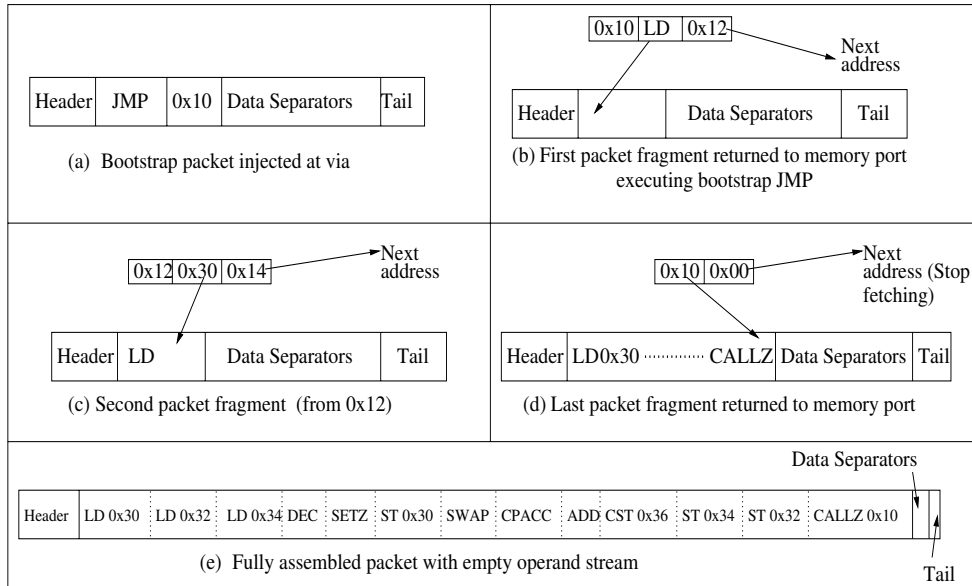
| Header | JMP | 0x10 | Data Separators | Tail |
|---|---|---|---|---|

(a) Bootstrap packet injected at via

| 0x10 | LD | 0x12 |
|---|---|---|

Next address

| Header | | Data Separators | Tail |
|---|---|---|---|

(b) First packet fragment returned to memory port executing bootstrap JMP

| 0x12 | 0x30 | 0x14 |
|---|---|---|

Next address

| Header | LD | Data Separators | Tail |
|---|---|---|---|

(c) Second packet fragment (from 0x12)

| 0x10 | 0x00 |
|---|---|

Next address (Stop fetching)

| Header | LD0x30 ············ CALLZ | Data Separators | Tail |
|---|---|---|---|

(d) Last packet fragment returned to memory port

Data Separators

| Header | LD 0x30 | LD 0x32 | LD 0x34 | DEC | SETZ | ST 0x30 | SWAP | CPACC | ADD | CST 0x36 | ST 0x34 | ST 0x32 | CALLZ 0x10 | | |
|---|---|---|---|---|---|---|---|---|---|---|---|---|---|---|---|

(e) Fully assembled packet with empty operand stream

Tail